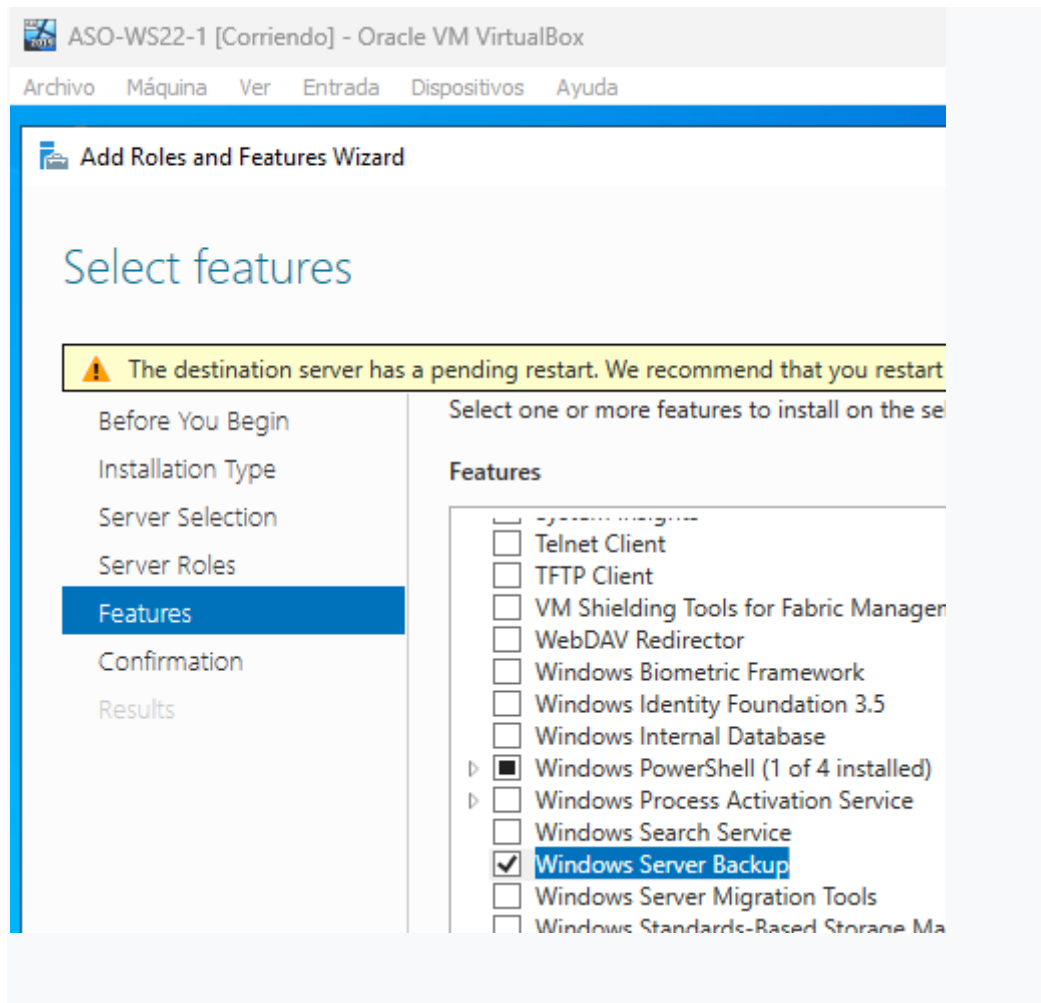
ASO-WS22-1 [Corriendo] - Oracle VM VirtualBox

Archivo Máquina Ver Entrada Dispositivos Ayuda

Add Roles and Features Wizard

Select features

The destination server has a pending restart. We recommend that you restart

Before You Begin
Installation Type
Server Selection
Server Roles
Features
Confirmation
Results

Select one or more features to install on the se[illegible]

Features

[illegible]
Telnet Client
TFTP Client
VM Shielding Tools for Fabric Managem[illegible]
WebDAV Redirector
Windows Biometric Framework
Windows Identity Foundation 3.5
Windows Internal Database
Windows PowerShell (1 of 4 installed)
Windows Process Activation Service
Windows Search Service
Windows Server Backup
Windows Server Migration Tools
Windows Standards-Based Storage Ma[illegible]